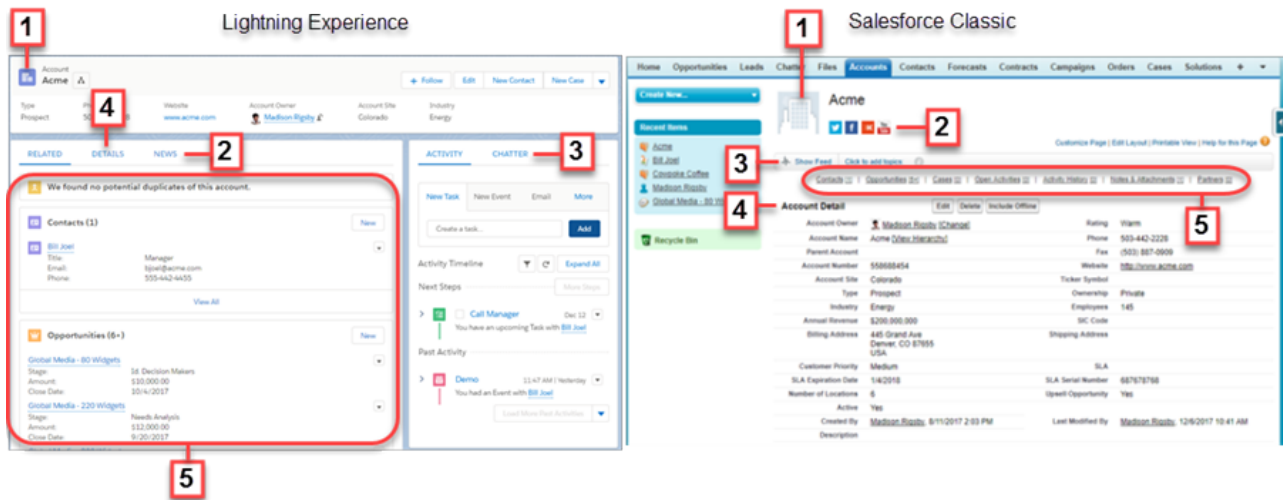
Lightning Experience

1

Account
Acme

+ Follow | Edit | New Contact | New Case

4

Type
Prospect

Phone
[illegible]

Website
www.acme.com

Account Owner
Madison Rigsby

Account Site
Colorado

Industry
Energy

RELATED | DETAILS | NEWS

2

ACTIVITY | CHATTER

3

We found no potential duplicates of this account.

Contacts (1)

New

Bill Joel
Title: Manager
Email: bjoel@acme.com
Phone: 555-442-4455

View All

Opportunities (6+)

New

Global Media - 80 Widgets
Stage: 1d. Decision Makers
Amount: $10,000.00
Close Date: 10/4/2017

Global Media - 220 Widgets
Stage: Needs Analysis
Amount: $12,000.00
Close Date: 9/20/2017

5

New Task | New Event | Email | More

Create a task...

Add

Activity Timeline

Expand All

Next Steps

More Steps

Call Manager
Dec 12
You have an upcoming Task with Bill Joel

Past Activity

Demo
11:47 AM | Yesterday
You had an Event with Bill Joel

Load More Past Activities

Salesforce Classic

1

Home | Opportunities | Leads | Chatter | Files | Accounts | Contacts | Forecasts | Contracts | Campaigns | Orders | Cases | Solutions | +

Create New...

Recent Items
Acme
Bill Joel
Coyoke Coffee
Madison Rigsby
Global Media - 80 Wi...

Recycle Bin

Acme

2

Customize Page | Edit Layout | Printable View | Help for this Page

3

Show Feed | Click to add topics

Contacts [1] | Opportunities [6+] | Cases [1] | Open Activities [1] | Activity History [1] | Notes & Attachments [1] | Partners [0]

5

4

Account Detail

Edit | Delete | Include Offline

| | | | |
|---|---|---|---|
| Account Owner | Madison Rigsby [Change] | Rating | Warm |
| Account Name | Acme [View Hierarchy] | Phone | 503-442-2226 |
| Parent Account | | Fax | (503) 887-0909 |
| Account Number | 558668454 | Website | http://www.acme.com |
| Account Site | Colorado | Ticker Symbol | |
| Type | Prospect | Ownership | Private |
| Industry | Energy | Employees | 145 |
| Annual Revenue | $200,000,000 | SIC Code | |
| Billing Address | 445 Grand Ave Denver, CO 87655 USA | Shipping Address | |
| Customer Priority | Medium | SLA | |
| SLA Expiration Date | 1/4/2018 | SLA Serial Number | 687678798 |
| Number of Locations | 6 | Upsell Opportunity | Yes |
| Active | Yes | | |
| Created By | Madison Rigsby, 8/11/2017 2:03 PM | Last Modified By | Madison Rigsby, 12/6/2017 10:41 AM |
| Description | | | |